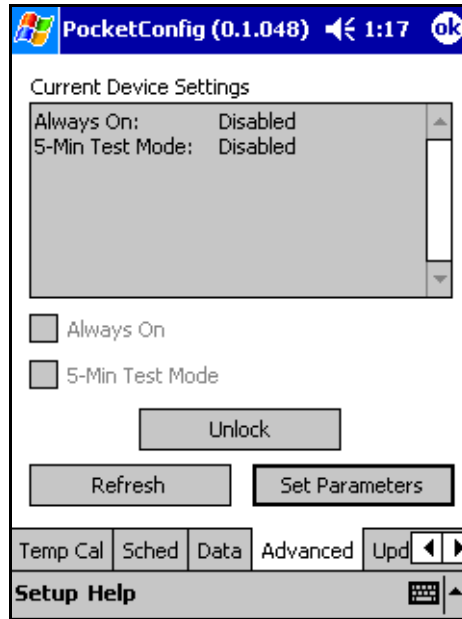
PocketConfig (0.1.048) 1:17 ok

Current Device Settings

Always On: Disabled
5-Min Test Mode: Disabled

Always On

5-Min Test Mode

Unlock

Refresh

Set Parameters

Temp Cal | Sched | Data | Advanced | Upd

Setup Help